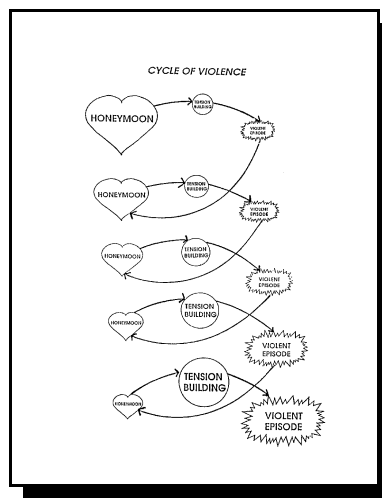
CYCLE OF VIOLENCE

HONEYMOON

TENSION BUILDING

VIOLENT EPISODE

HONEYMOON

TENSION BUILDING

VIOLENT EPISODE

HONEYMOON

TENSION BUILDING

VIOLENT EPISODE

HONEYMOON

TENSION BUILDING

VIOLENT EPISODE

HONEYMOON

TENSION BUILDING

VIOLENT EPISODE